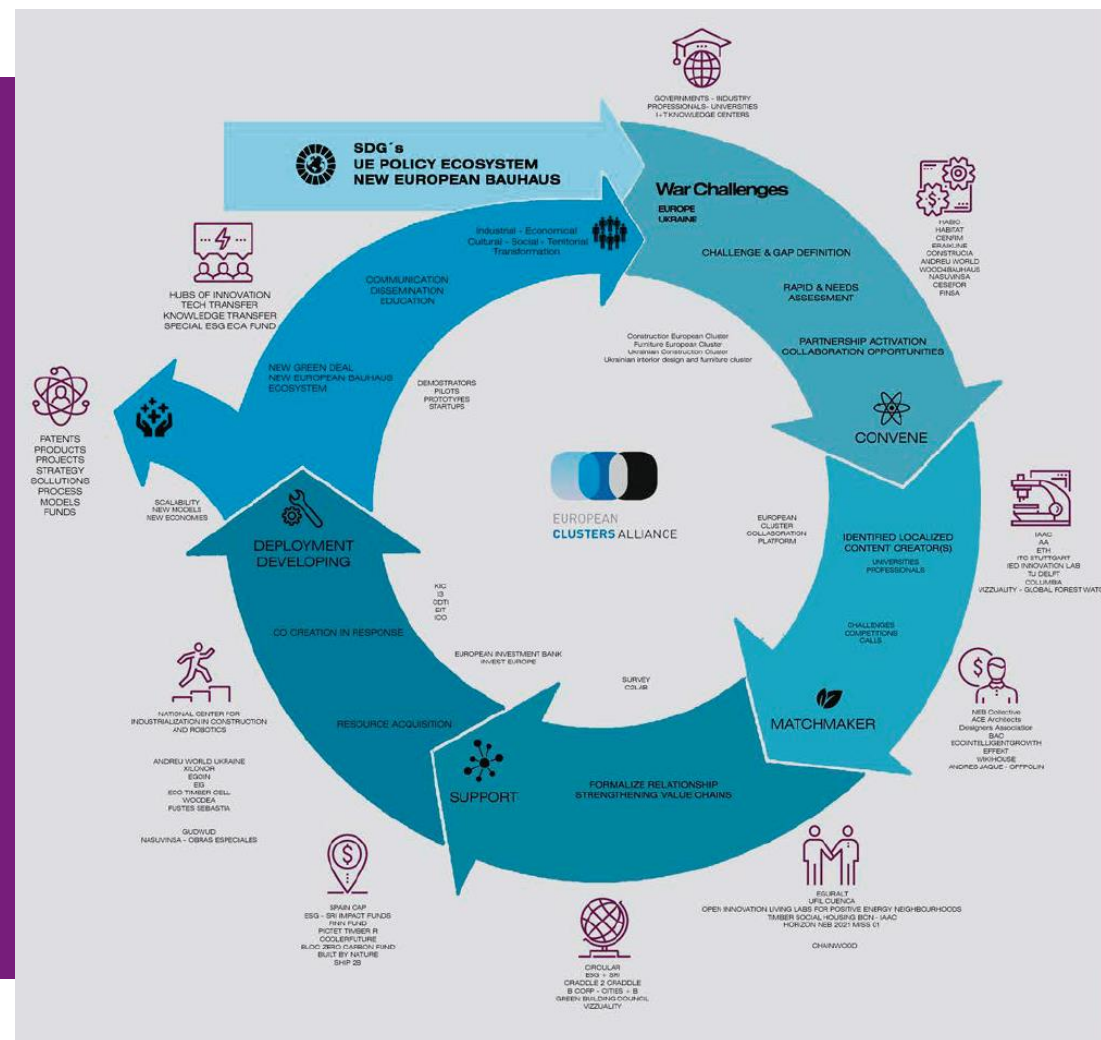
GOVERNMENTS - INDUSTRY
PROFESSIONALS- UNIVERSITIES
I+T KNOWLEDGE CENTERS

SDG´s
UE POLICY ECOSYSTEM
NEW EUROPEAN BAUHAUS

War Challenges
EUROPE
UKRAINE

HABIO
HABITAT
CENFIM
ERAIKUNE
CONSTRUCIA
ANDREU WORLD
WOOD4BAUHAUS
NASUVINSA
CESEFOR
FINSA

Industrial - Economical
Cultural - Social - Territorial
Transformation

CHALLENGE & GAP DEFINITION

RAPID & NEEDS
ASSESSMENT

PARTNERSHIP ACTIVATION
COLLABORATION OPPORTUNITIES

HUBS OF INNOVATION
TECH TRANSFER
KNOWLEDGE TRANSFER
SPECIAL ESG ECA FUND

COMMUNICATION
DISSEMINATION
EDUCATION

Construction European Cluster
Furniture European Cluster
Ukrainian Construction Cluster
Ukrainian interior design and furniture cluster

NEW GREEN DEAL
NEW EUROPEAN BAUHAUS
ECOSYSTEM

DEMOSTRATORS
PILOTS
PROTOTYPES
STARTUPS

CONVENE

PATENTS
PRODUCTS
PROJECTS
STRATEGY
SOLLUTIONS
PROCESS
MODELS
FUNDS

SCALABILITY
NEW MODELS
NEW ECONOMIES

EUROPEAN
CLUSTERS ALLIANCE

EUROPEAN
CLUSTER
COLLABORATION
PLATFORM

IAAC
AA
ETH
ITC STUTTGART
IED INNOVATION LAB
TU DELFT
COLUMBIA
VIZZUALITY - GLOBAL FOREST WATC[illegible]

DEPLOYMENT
DEVELOPING

IDENTIFIED LOCALIZED
CONTENT CREATOR(S)
UNIVERSITIES
PROFESSIONALS

KIC
I3
CDTI
EIT
ICO

CO CREATION IN RESPONSE

CHALLENGES
COMPETIONS
CALLS

EUROPEAN INVESTMENT BANK
INVEST EUROPE

SURVEY
COLAB

NATIONAL CENTER FOR
INDUSTRIALIZATION IN CONSTRUCTION
AND ROBOTICS

RESOURCE ACQUISITION

MATCHMAKER

NEB Collective
ACE Architects
Designers Association
BAC
ECOINTELLIGENTGROWTH
EFFEKT
WIKIHOUSE
ANDRES JAQUE - OFFPOLIN

ANDREU WORLD UKRAINE
XILONOR
EGOIN
EG
ECO TIMBER CELL
WOODEA
FUSTES SEBASTIA

SUPPORT

FORMALIZE RELATIONSHIP
STRENGTHENING VALUE CHAINS

GUDWUD
NASUVINSA - OBRAS ESPECIALES

EGURALT
UFIL CUENCA
OPEN INNOVATION LIVING LABS FOR POSITIVE ENERGY NEIGHBOURHOODS
TIMBER SOCIAL HOUSING BCN - IAAC
HORIZON NEB 2021 MISS 01

CHAINWOOD

SPAIN CAP
ESG - SRI IMPACT FUNDS
FINN FUND
PICTET TIMBER R
COOLERFUTURE
BLOC ZERO CARBON FUND
BUILT BY NATURE
SHIP 2B

CIRCULAR
ESG + SRI
CRADDLE 2 CRADDLE
B CORP - CITIES - B
GREEN BUILDING COUNCIL
VIZZUALITY